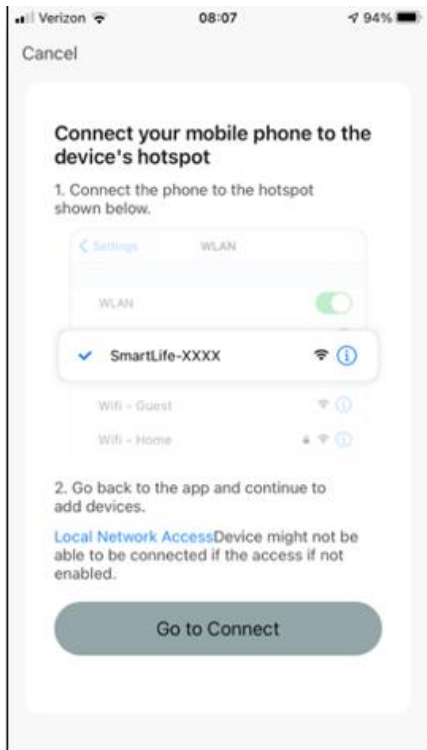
Verizon 08:07 94%

Cancel

Connect your mobile phone to the device's hotspot

1. Connect the phone to the hotspot shown below.

< Settings WLAN

WLAN

SmartLife-XXXX

Wifi - Guest

Wifi - Home

2. Go back to the app and continue to add devices.

Local Network AccessDevice might not be able to be connected if the access if not enabled.

Go to Connect